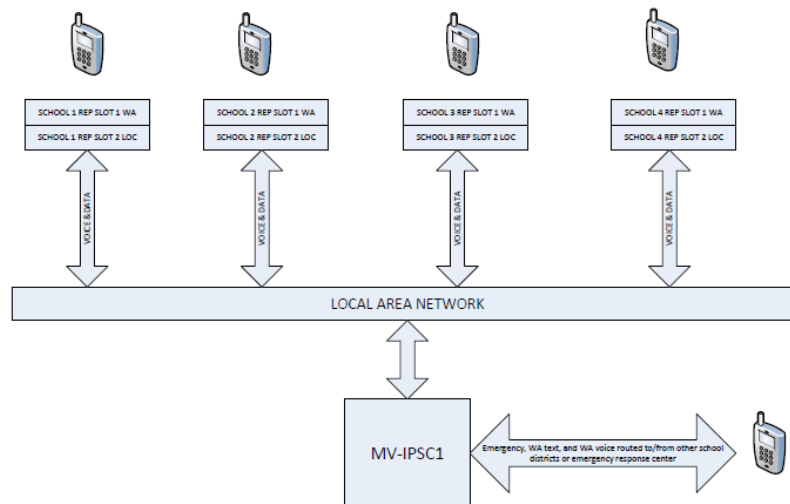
SCHOOL 1 REP SLOT 1 WA
SCHOOL 1 REP SLOT 2 LOC

SCHOOL 2 REP SLOT 1 WA
SCHOOL 2 REP SLOT 2 LOC

SCHOOL 3 REP SLOT 1 WA
SCHOOL 3 REP SLOT 2 LOC

SCHOOL 4 REP SLOT 1 WA
SCHOOL 4 REP SLOT 2 LOC

VOICE & DATA

VOICE & DATA

VOICE & DATA

VOICE & DATA

LOCAL AREA NETWORK

MV-IPSC1

Emergency, WA text, and WA voice routed to/from other school districts or emergency response center